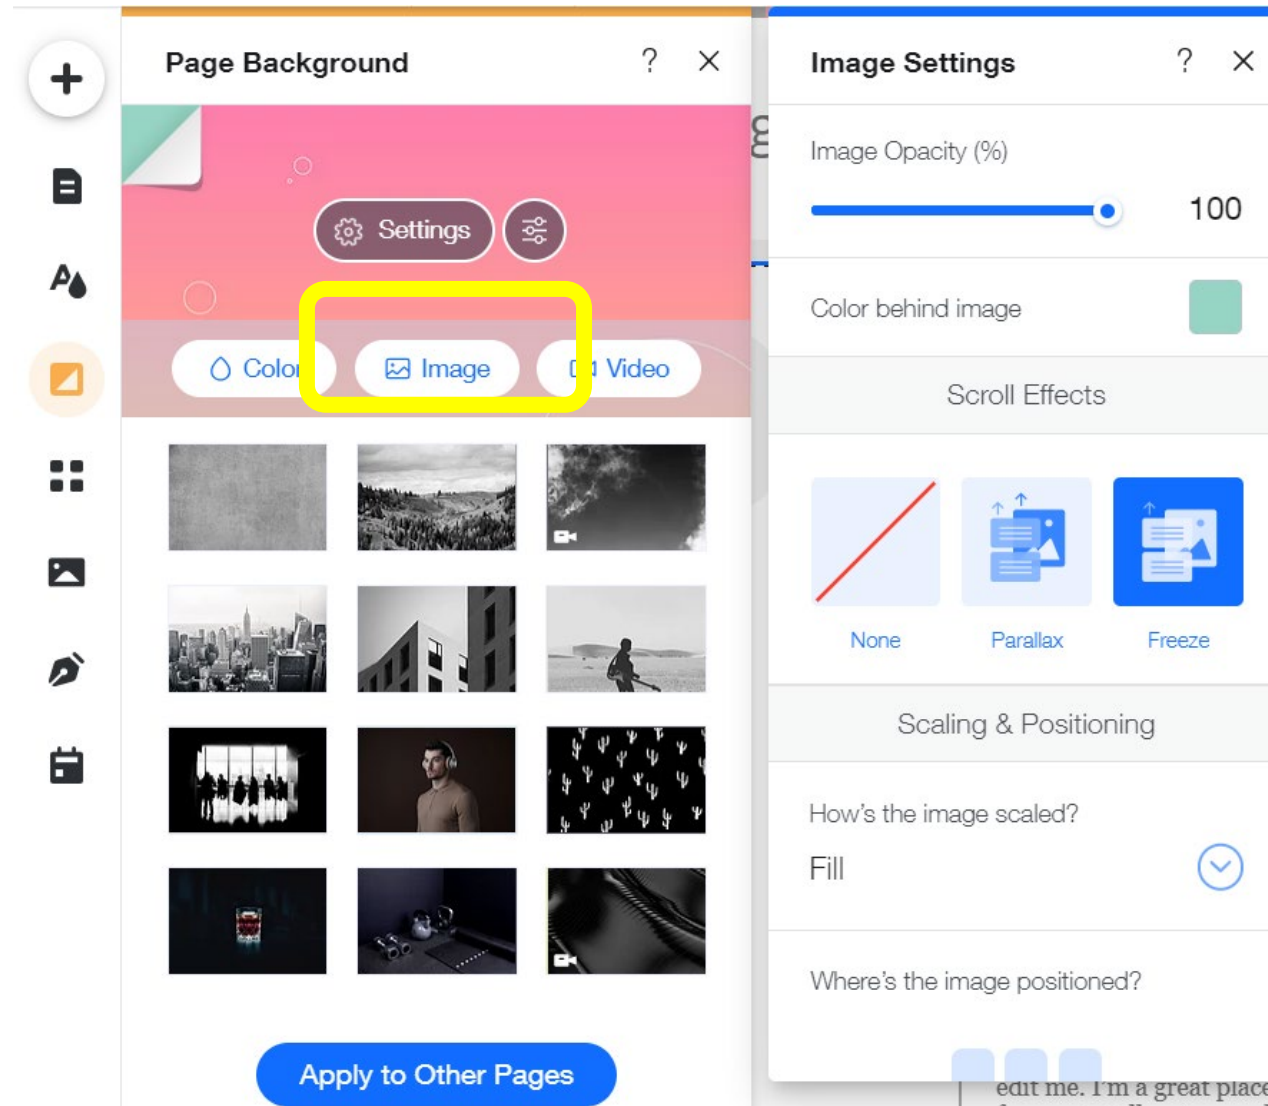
Page Background ? ×

Settings

Color Image Video

Apply to Other Pages

Image Settings ? ×

Image Opacity (%)

100

Color behind image

Scroll Effects

None Parallax Freeze

Scaling & Positioning

How's the image scaled?

Fill

Where's the image positioned?

edit me. I'm a great place